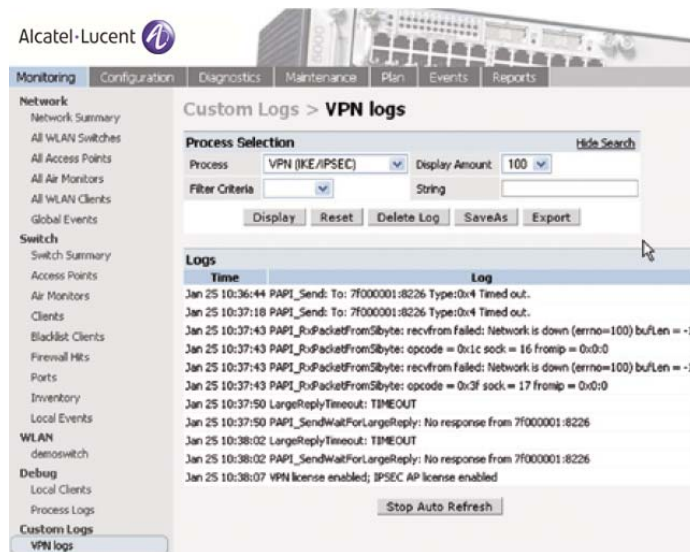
Alcatel·Lucent

Monitoring | Configuration | Diagnostics | Maintenance | Plan | Events | Reports

Network
Network Summary
All WLAN Switches
All Access Points
All Air Monitors
All WLAN Clients
Global Events
Switch
Switch Summary
Access Points
Air Monitors
Clients
Blacklist Clients
Firewall Hits
Ports
Inventory
Local Events
WLAN
demoswitch
Debug
Local Clients
Process Logs
Custom Logs
VPN logs

Custom Logs > VPN logs

Process Selection
Hide Search
Process: VPN (IKE/IPSEC)
Display Amount: 100
Filter Criteria
String

Display | Reset | Delete Log | SaveAs | Export

Logs

| Time | Log |
|---|---|
| Jan 25 10:36:44 | PAPI_Send: To: 7f000001:8226 Type:0x4 Timed out. |
| Jan 25 10:37:18 | PAPI_Send: To: 7f000001:8226 Type:0x4 Timed out. |
| Jan 25 10:37:43 | PAPI_RxPacketFromSibyte: recvfrom failed: Network is down (errno=100) bufLen = -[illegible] |
| Jan 25 10:37:43 | PAPI_RxPacketFromSibyte: opcode = 0x1c sock = 16 fromip = 0x0:0 |
| Jan 25 10:37:43 | PAPI_RxPacketFromSibyte: recvfrom failed: Network is down (errno=100) bufLen = -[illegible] |
| Jan 25 10:37:43 | PAPI_RxPacketFromSibyte: opcode = 0x3f sock = 17 fromip = 0x0:0 |
| Jan 25 10:37:50 | LargeReplyTimeout: TIMEOUT |
| Jan 25 10:37:50 | PAPI_SendWaitForLargeReply: No response from 7f000001:8226 |
| Jan 25 10:38:02 | LargeReplyTimeout: TIMEOUT |
| Jan 25 10:38:02 | PAPI_SendWaitForLargeReply: No response from 7f000001:8226 |
| Jan 25 10:38:07 | VPN license enabled; IPSEC AP license enabled |

Stop Auto Refresh